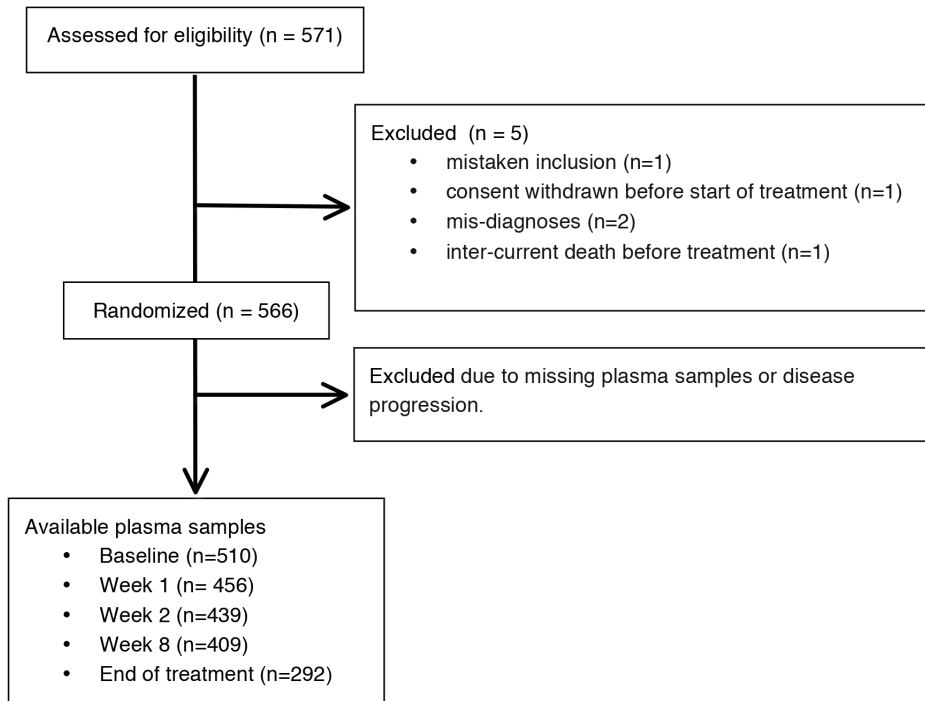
Assessed for eligibility (n = 571)

Excluded (n = 5)
- mistaken inclusion (n=1)
- consent withdrawn before start of treatment (n=1)
- mis-diagnoses (n=2)
- inter-current death before treatment (n=1)

Randomized (n = 566)

Excluded due to missing plasma samples or disease progression.

Available plasma samples
- Baseline (n=510)
- Week 1 (n= 456)
- Week 2 (n=439)
- Week 8 (n=409)
- End of treatment (n=292)